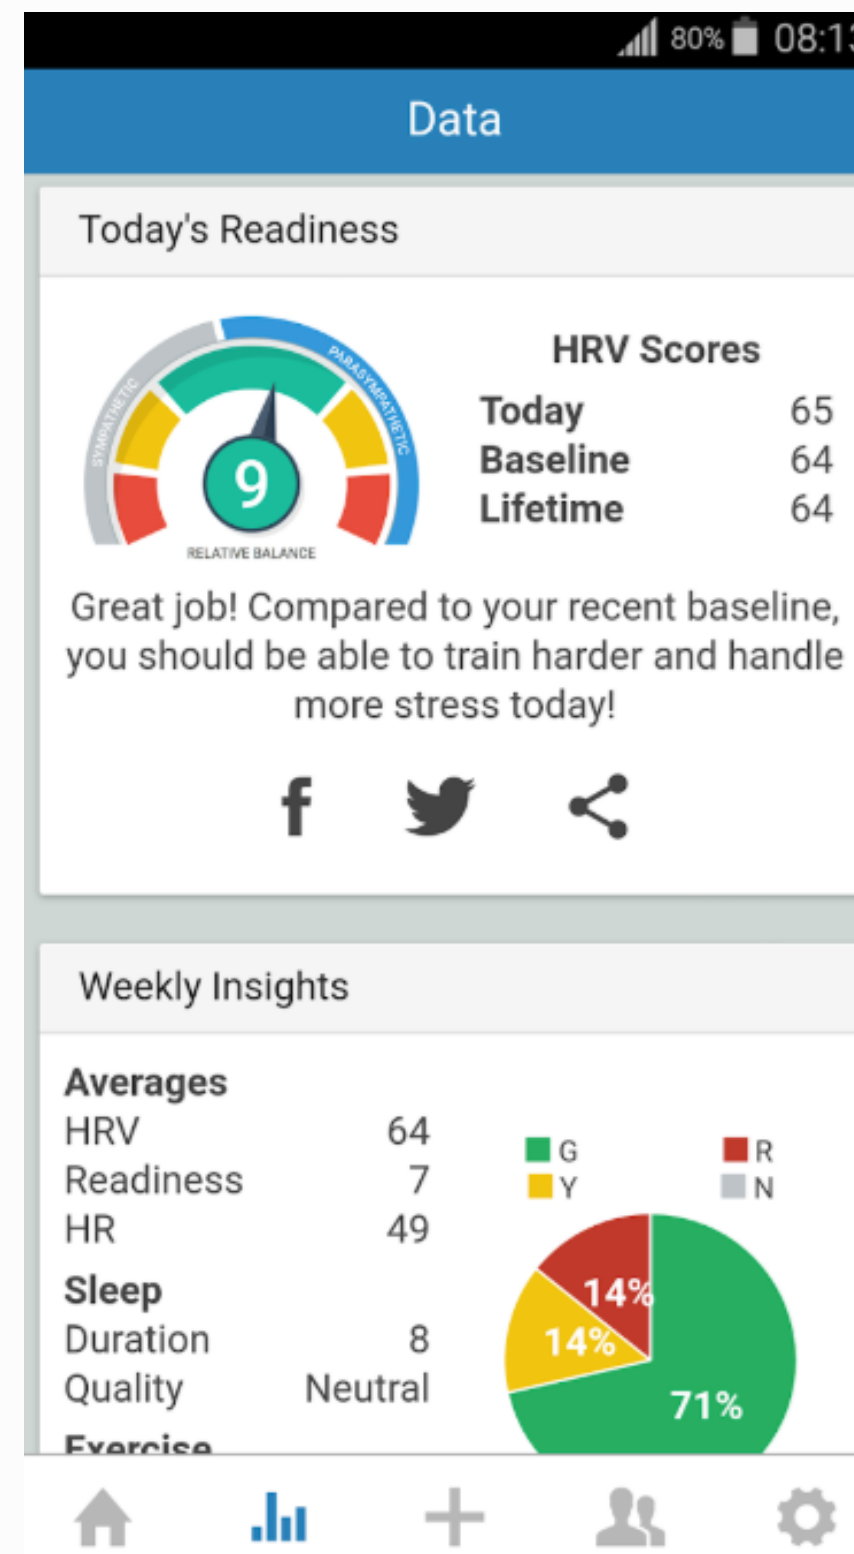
80% 08:1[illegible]

Data

Today's Readiness

SYMPATHETIC PARASYMPATHETIC

9

RELATIVE BALANCE

HRV Scores

| | |
|---|---|
| Today | 65 |
| Baseline | 64 |
| Lifetime | 64 |

Great job! Compared to your recent baseline, you should be able to train harder and handle more stress today!

f

Weekly Insights

Averages

| | |
|---|---|
| HRV | 64 |
| Readiness | 7 |
| HR | 49 |

Sleep

| | |
|---|---|
| Duration | 8 |
| Quality | Neutral |

Exercise

G R
Y N

14%
14%
71%